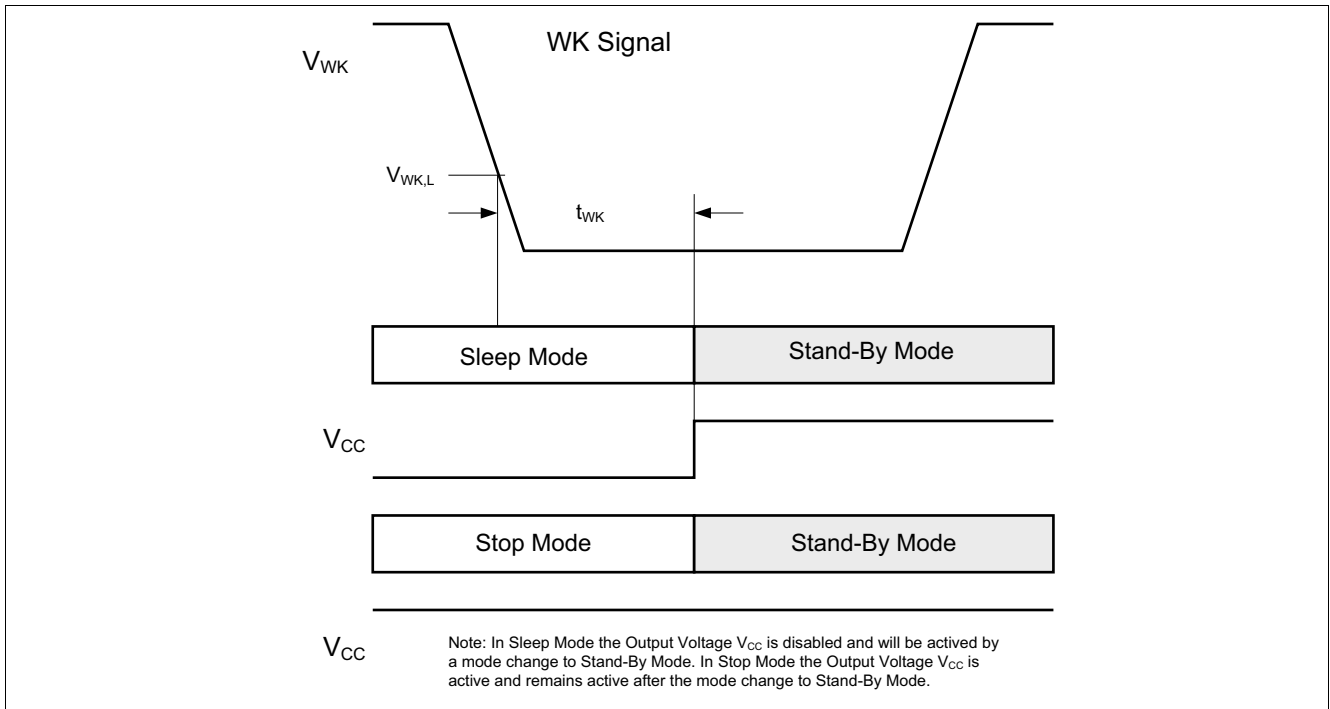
WK Signal

$V_{WK}$

$V_{WK,L}$

$t_{WK}$

Sleep Mode

Stand-By Mode

$V_{CC}$

Stop Mode

Stand-By Mode

$V_{CC}$

Note: In Sleep Mode the Output Voltage $V_{CC}$ is disabled and will be actived by a mode change to Stand-By Mode. In Stop Mode the Output Voltage $V_{CC}$ is active and remains active after the mode change to Stand-By Mode.